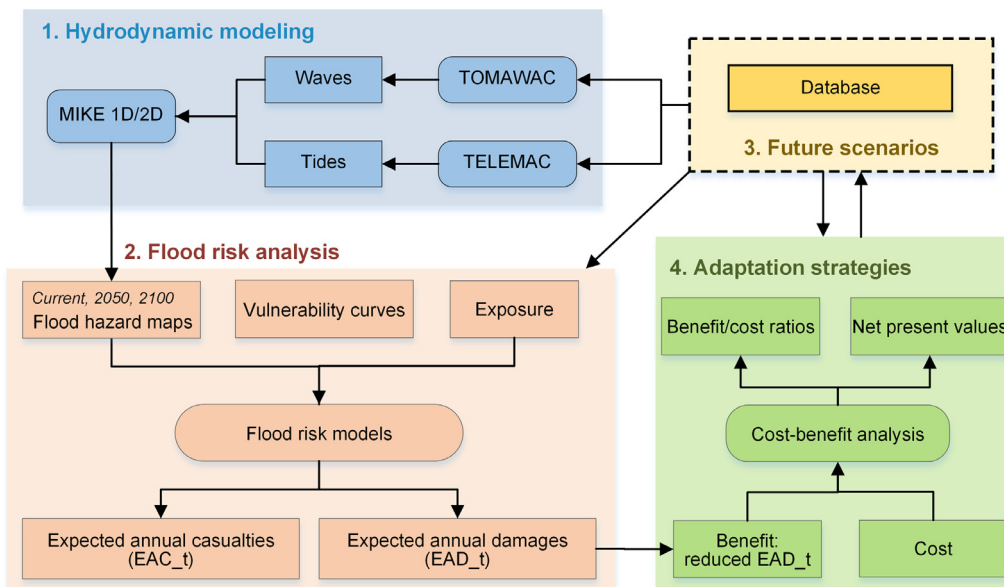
1. Hydrodynamic modeling

Waves

TOMAWAC

MIKE 1D/2D

Tides

TELEMAC

Database

3. Future scenarios

2. Flood risk analysis

Current, 2050, 2100
Flood hazard maps

Vulnerability curves

Exposure

Flood risk models

Expected annual casualties (EAC_t)

Expected annual damages (EAD_t)

4. Adaptation strategies

Benefit/cost ratios

Net present values

Cost-benefit analysis

Benefit: reduced EAD_t

Cost